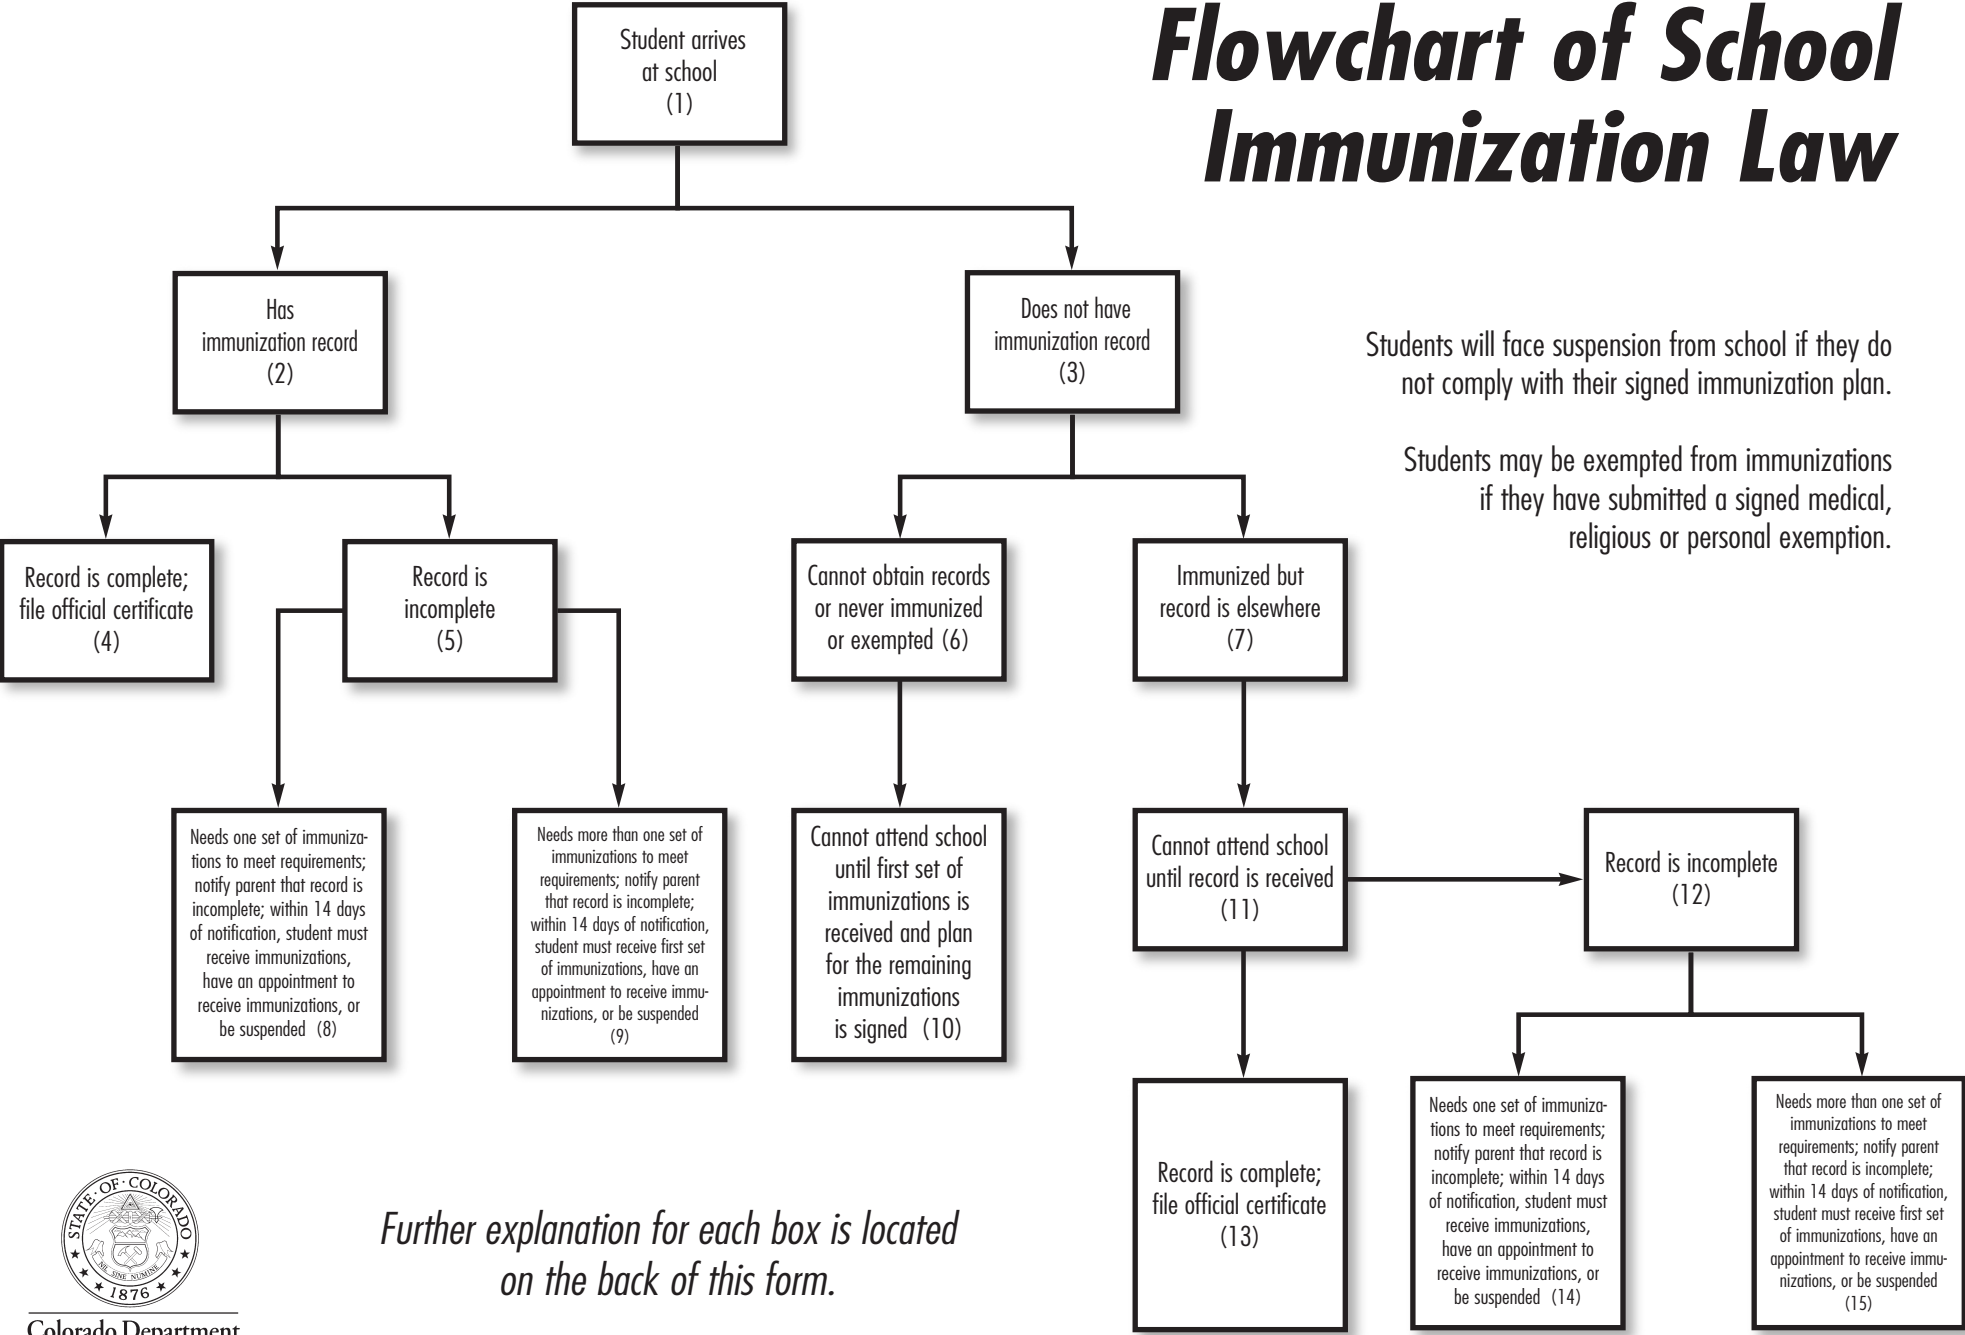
Flowchart of School Immunization Law

Student arrives at school (1)

Has immunization record (2)

Does not have immunization record (3)

Students will face suspension from school if they do not comply with their signed immunization plan.

Students may be exempted from immunizations if they have submitted a signed medical, religious or personal exemption.

Record is complete; file official certificate (4)

Record is incomplete (5)

Cannot obtain records or never immunized or exempted (6)

Immunized but record is elsewhere (7)

Needs one set of immunizations to meet requirements; notify parent that record is incomplete; within 14 days of notification, student must receive immunizations, have an appointment to receive immunizations, or be suspended (8)

Needs more than one set of immunizations to meet requirements; notify parent that record is incomplete; within 14 days of notification, student must receive first set of immunizations, have an appointment to receive immunizations, or be suspended (9)

Cannot attend school until first set of immunizations is received and plan for the remaining immunizations is signed (10)

Cannot attend school until record is received (11)

Record is incomplete (12)

Record is complete; file official certificate (13)

Needs one set of immunizations to meet requirements; notify parent that record is incomplete; within 14 days of notification, student must receive immunizations, have an appointment to receive immunizations, or be suspended (14)

Needs more than one set of immunizations to meet requirements; notify parent that record is incomplete; within 14 days of notification, student must receive first set of immunizations, have an appointment to receive immunizations, or be suspended (15)

STATE OF COLORADO NIL SINE NUMINE 1876

Colorado Department

Further explanation for each box is located on the back of this form.